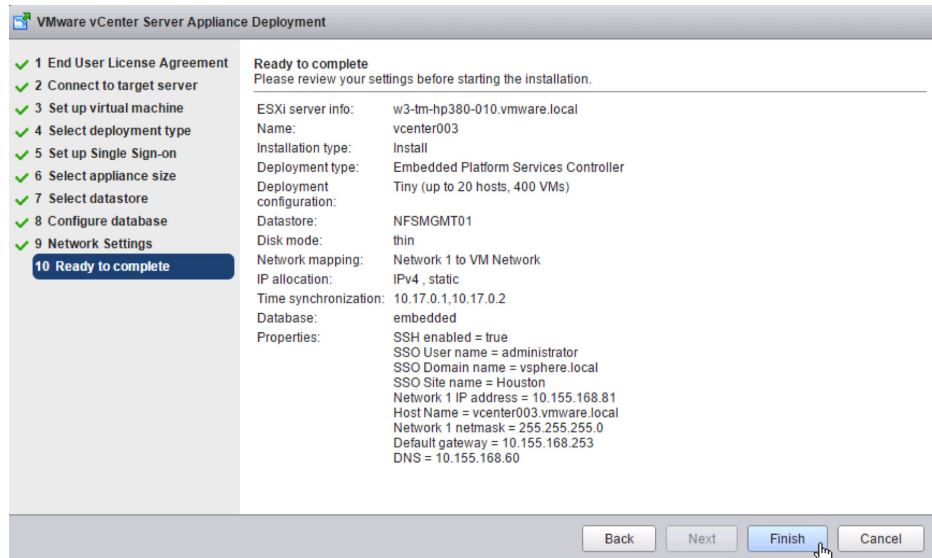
VMware vCenter Server Appliance Deployment

1 End User License Agreement
2 Connect to target server
3 Set up virtual machine
4 Select deployment type
5 Set up Single Sign-on
6 Select appliance size
7 Select datastore
8 Configure database
9 Network Settings
10 Ready to complete

Ready to complete
Please review your settings before starting the installation.

| | |
|---|---|
| ESXi server info: | w3-tm-hp380-010.vmware.local |
| Name: | vcenter003 |
| Installation type: | Install |
| Deployment type: | Embedded Platform Services Controller |
| Deployment configuration: | Tiny (up to 20 hosts, 400 VMs) |
| Datastore: | NFSMGMT01 |
| Disk mode: | thin |
| Network mapping: | Network 1 to VM Network |
| IP allocation: | IPv4 , static |
| Time synchronization: | 10.17.0.1,10.17.0.2 |
| Database: | embedded |
| Properties: | SSH enabled = true<br>SSO User name = administrator<br>SSO Domain name = vsphere.local<br>SSO Site name = Houston<br>Network 1 IP address = 10.155.168.81<br>Host Name = vcenter003.vmware.local<br>Network 1 netmask = 255.255.255.0<br>Default gateway = 10.155.168.253<br>DNS = 10.155.168.60 |

Back Next Finish Cancel